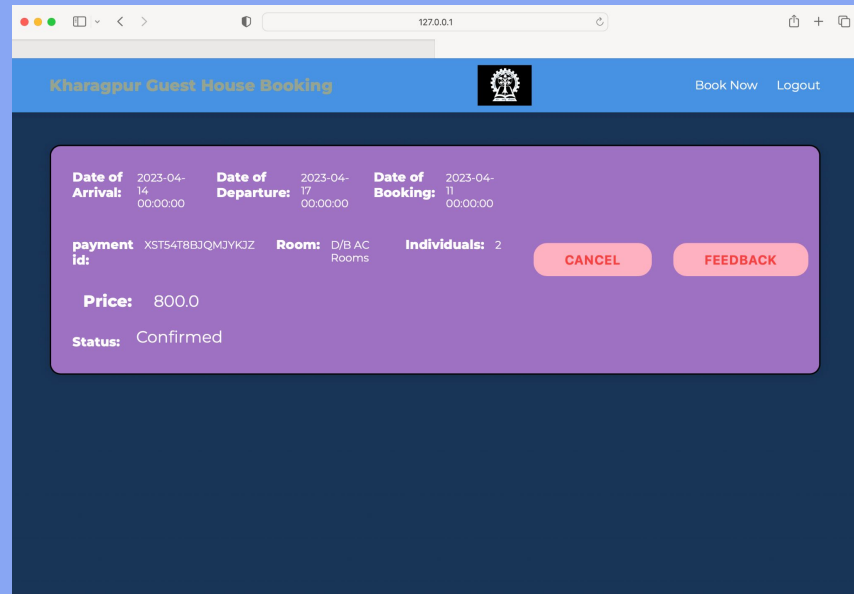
127.0.0.1

Kharagpur Guest House Booking

Book Now Logout

Date of Arrival: 2023-04-14 00:00:00

Date of Departure: 2023-04-17 00:00:00

Date of Booking: 2023-04-11 00:00:00

payment id: XST54T8BJQMJYKJZ

Room: D/B AC Rooms

Individuals: 2

CANCEL

FEEDBACK

Price: 800.0

Status: Confirmed